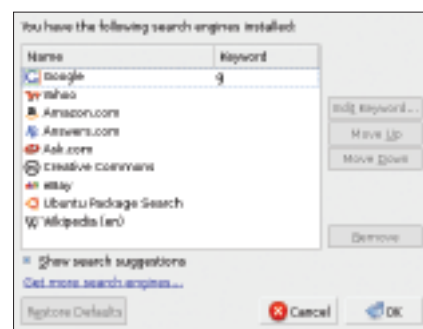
You have the following search engines installed:

| Name | Keyword |
|---|---|
| Google | g |
| Yahoo | |
| Amazon.com | |
| Answers.com | |
| Ask.com | |
| Creative Commons | |
| eBay | |
| Ubuntu Package Search | |
| Wikipedia (en) | |

Edit Keyword...
Move Up
Move Down
Remove

Show search suggestions
Get more search engines...

Restore Defaults
Cancel
OK